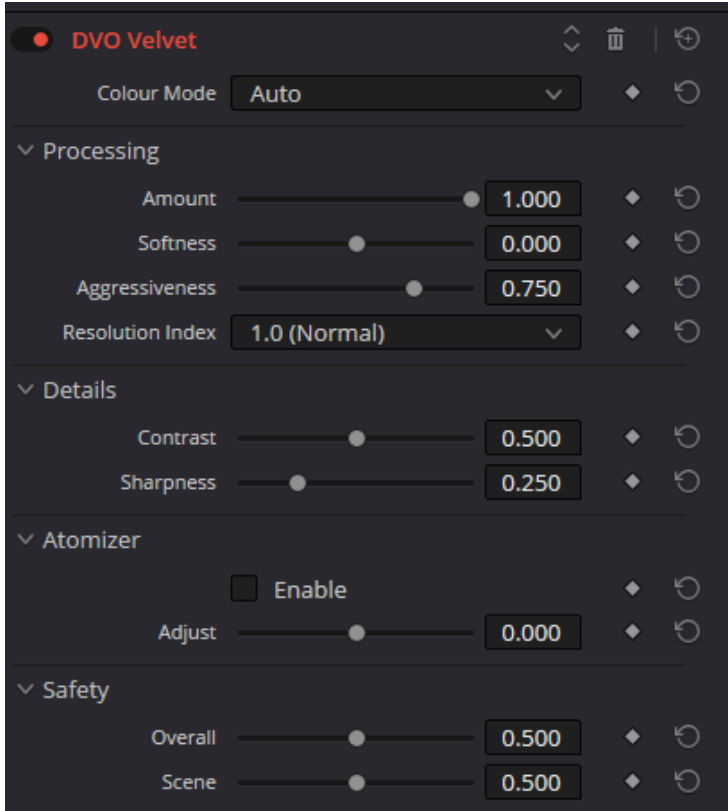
DVO Velvet

Colour Mode Auto

Processing

Amount 1.000

Softness 0.000

Aggressiveness 0.750

Resolution Index 1.0 (Normal)

Details

Contrast 0.500

Sharpness 0.250

Atomizer

Enable

Adjust 0.000

Safety

Overall 0.500

Scene 0.500